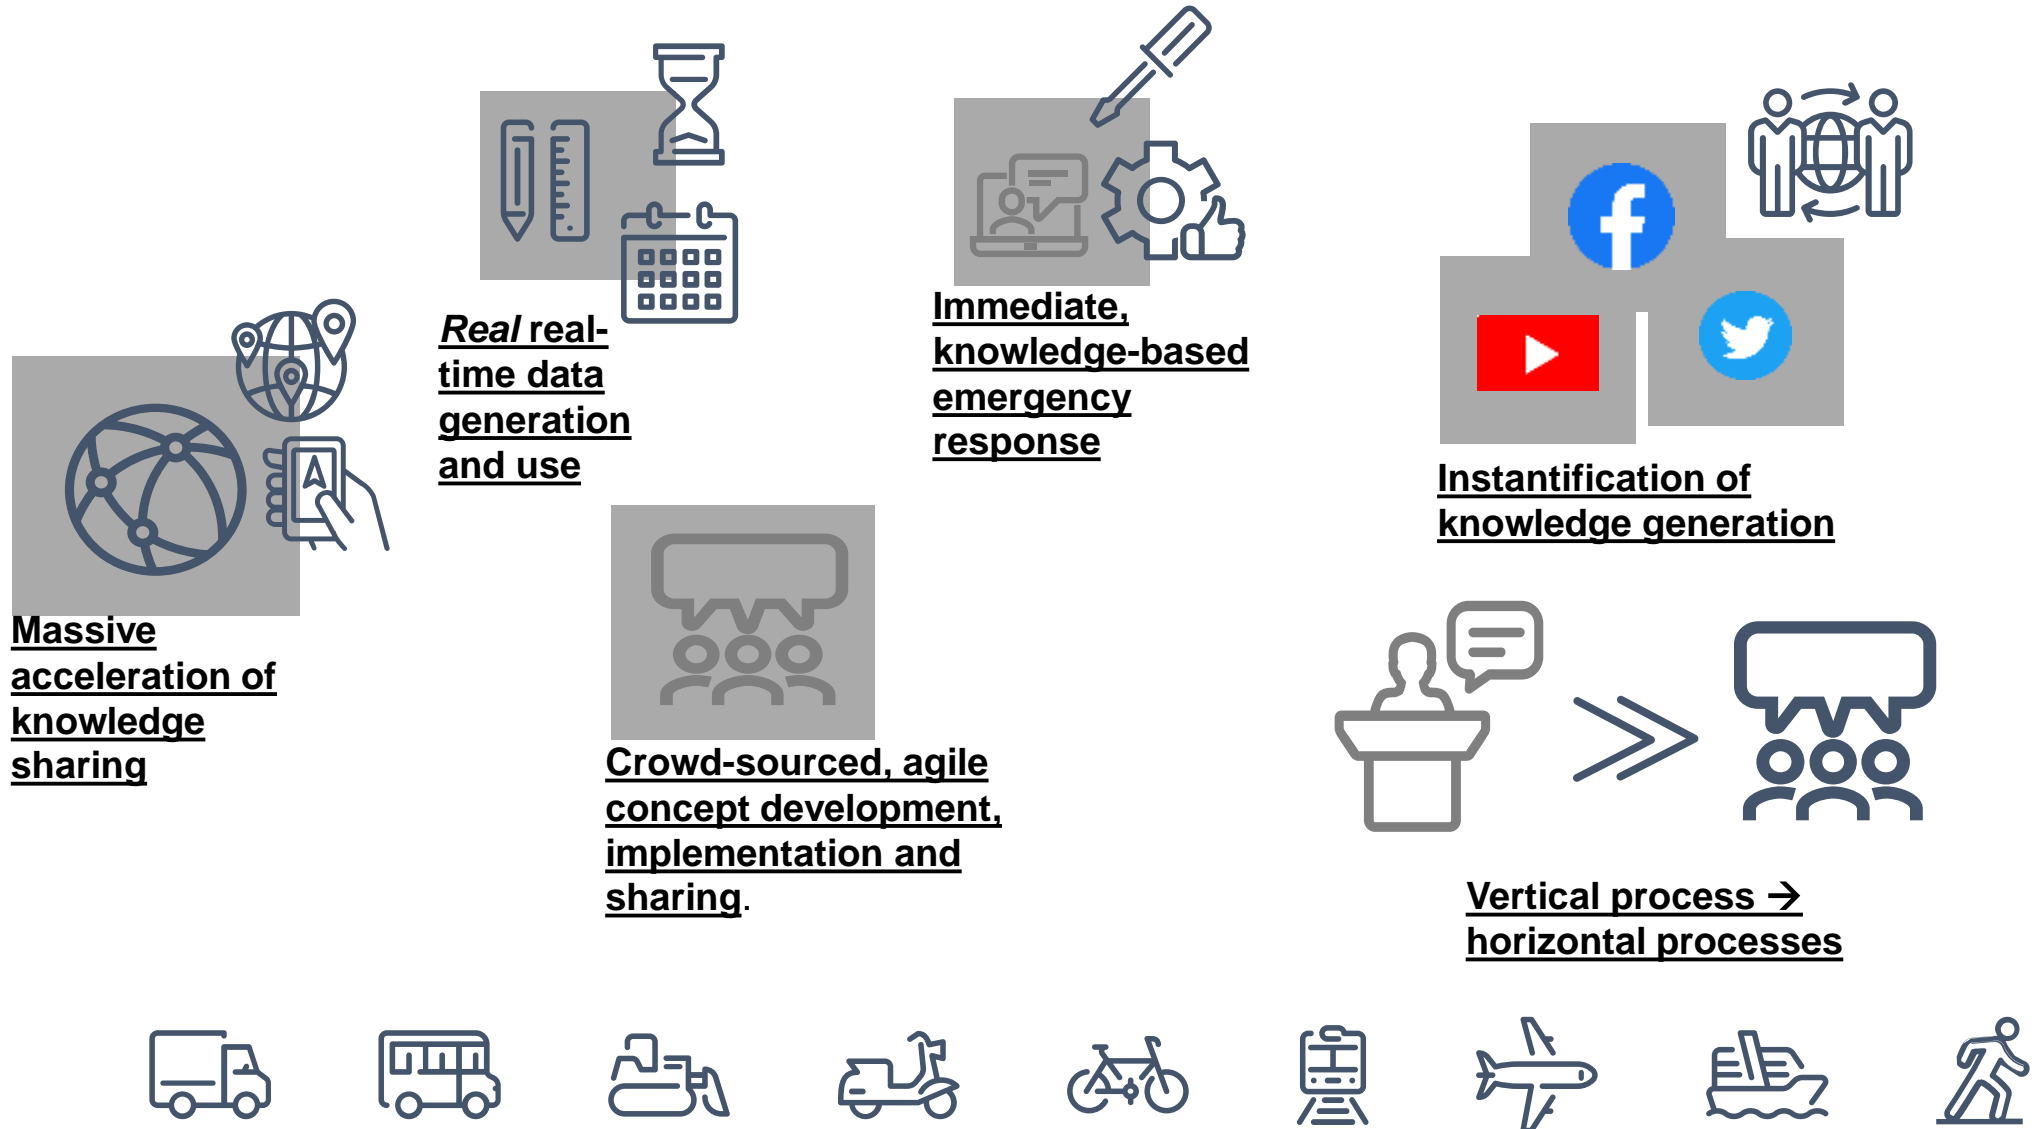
*Real* real-time data generation and use

Immediate, knowledge-based emergency response

Instantification of knowledge generation

Massive acceleration of knowledge sharing

Crowd-sourced, agile concept development, implementation and sharing.

Vertical process → horizontal processes